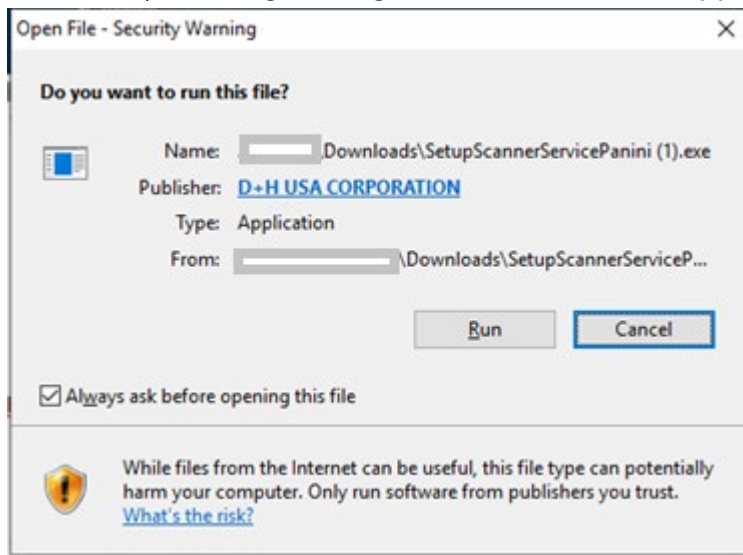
Open File - Security Warning

Do you want to run this file?

Name: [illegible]Downloads\SetupScannerServicePanini (1).exe
Publisher: D+H USA CORPORATION
Type: Application
From: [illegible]\Downloads\SetupScannerServiceP...

Run
Cancel

Always ask before opening this file

While files from the Internet can be useful, this file type can potentially harm your computer. Only run software from publishers you trust. What's the risk?